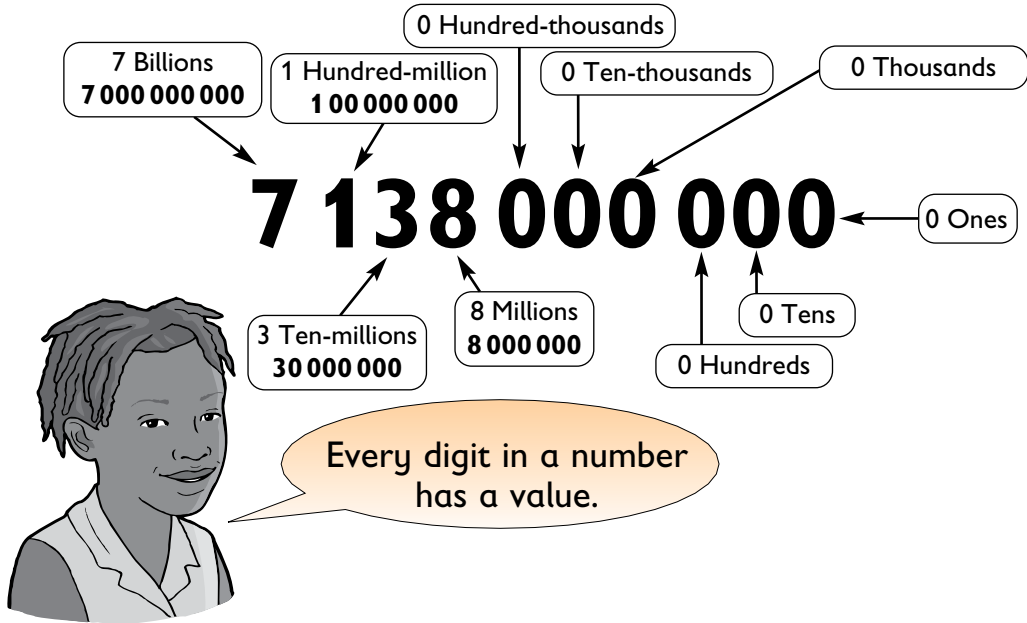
0 Hundred-thousands

7 Billions
7 000 000 000

1 Hundred-million
1 00 000 000

0 Ten-thousands

0 Thousands

7 138 000 000

0 Ones

3 Ten-millions
30 000 000

8 Millions
8 000 000

0 Tens

0 Hundreds

Every digit in a number has a value.